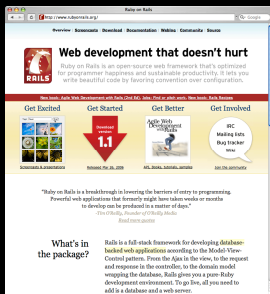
Ruby on Rails

http://www.rubyonrails.org/

Overview | Screencasts | Download | Documentation | Weblog | Community | Source

RAILS

Web development that doesn't hurt

Ruby on Rails is an open-source web framework that's optimized for programmer happiness and sustainable productivity. It lets you write beautiful code by favoring convention over configuration.

New book: Agile Web Development with Rails (2nd Ed). Jobs: Find or post rails work. New book: Rails Recipes

Get Excited

Screencasts & presentations

Get Started

Download version 1.1

Released Mar 28, 2006

Get Better

Agile Web Development with Rails

API, Books, tutorials, samples

Get Involved

IRC
Mailing lists
Bug tracker
Wiki

Join the community

"Ruby on Rails is a breakthrough in lowering the barriers of entry to programming. Powerful web applications that formerly might have taken weeks or months to develop can be produced in a matter of days."

-Tim O'Reilly, Founder of O'Reilly Media

Read more quotes

What's in the package?

Rails is a full-stack framework for developing database-backed web applications according to the Model-View-Control pattern. From the Ajax in the view, to the request and response in the controller, to the domain model wrapping the database, Rails gives you a pure-Ruby development environment. To go live, all you need to add is a database and a web server.